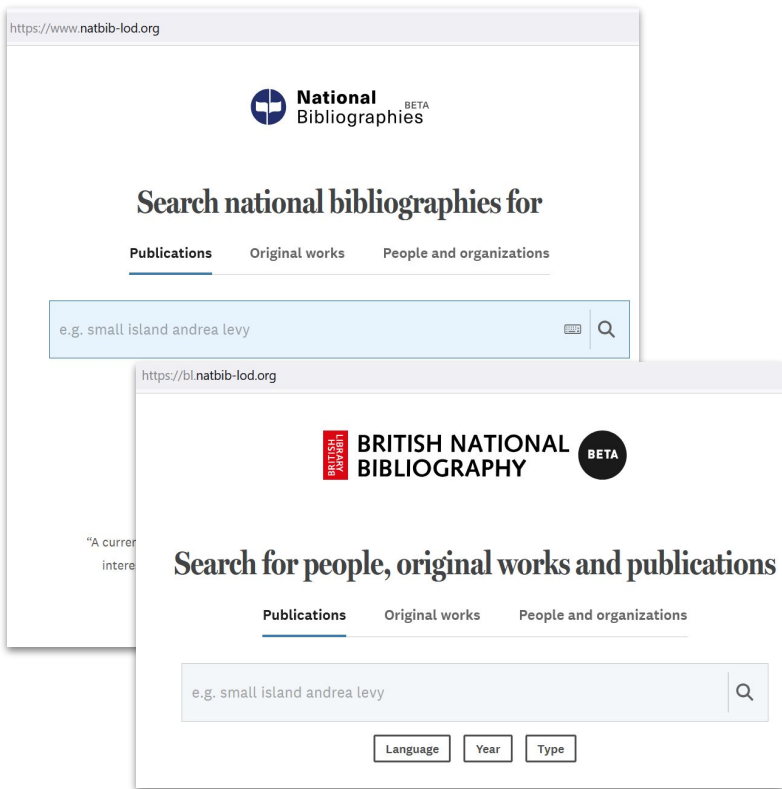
https://www.natbib-lod.org

National Bibliographies BETA

Search national bibliographies for

Publications Original works People and organizations

e.g. small island andrea levy

"A curre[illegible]
intere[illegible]

https://bl.natbib-lod.org

BRITISH LIBRARY

BRITISH NATIONAL BIBLIOGRAPHY BETA

Search for people, original works and publications

Publications Original works People and organizations

e.g. small island andrea levy

Language Year Type